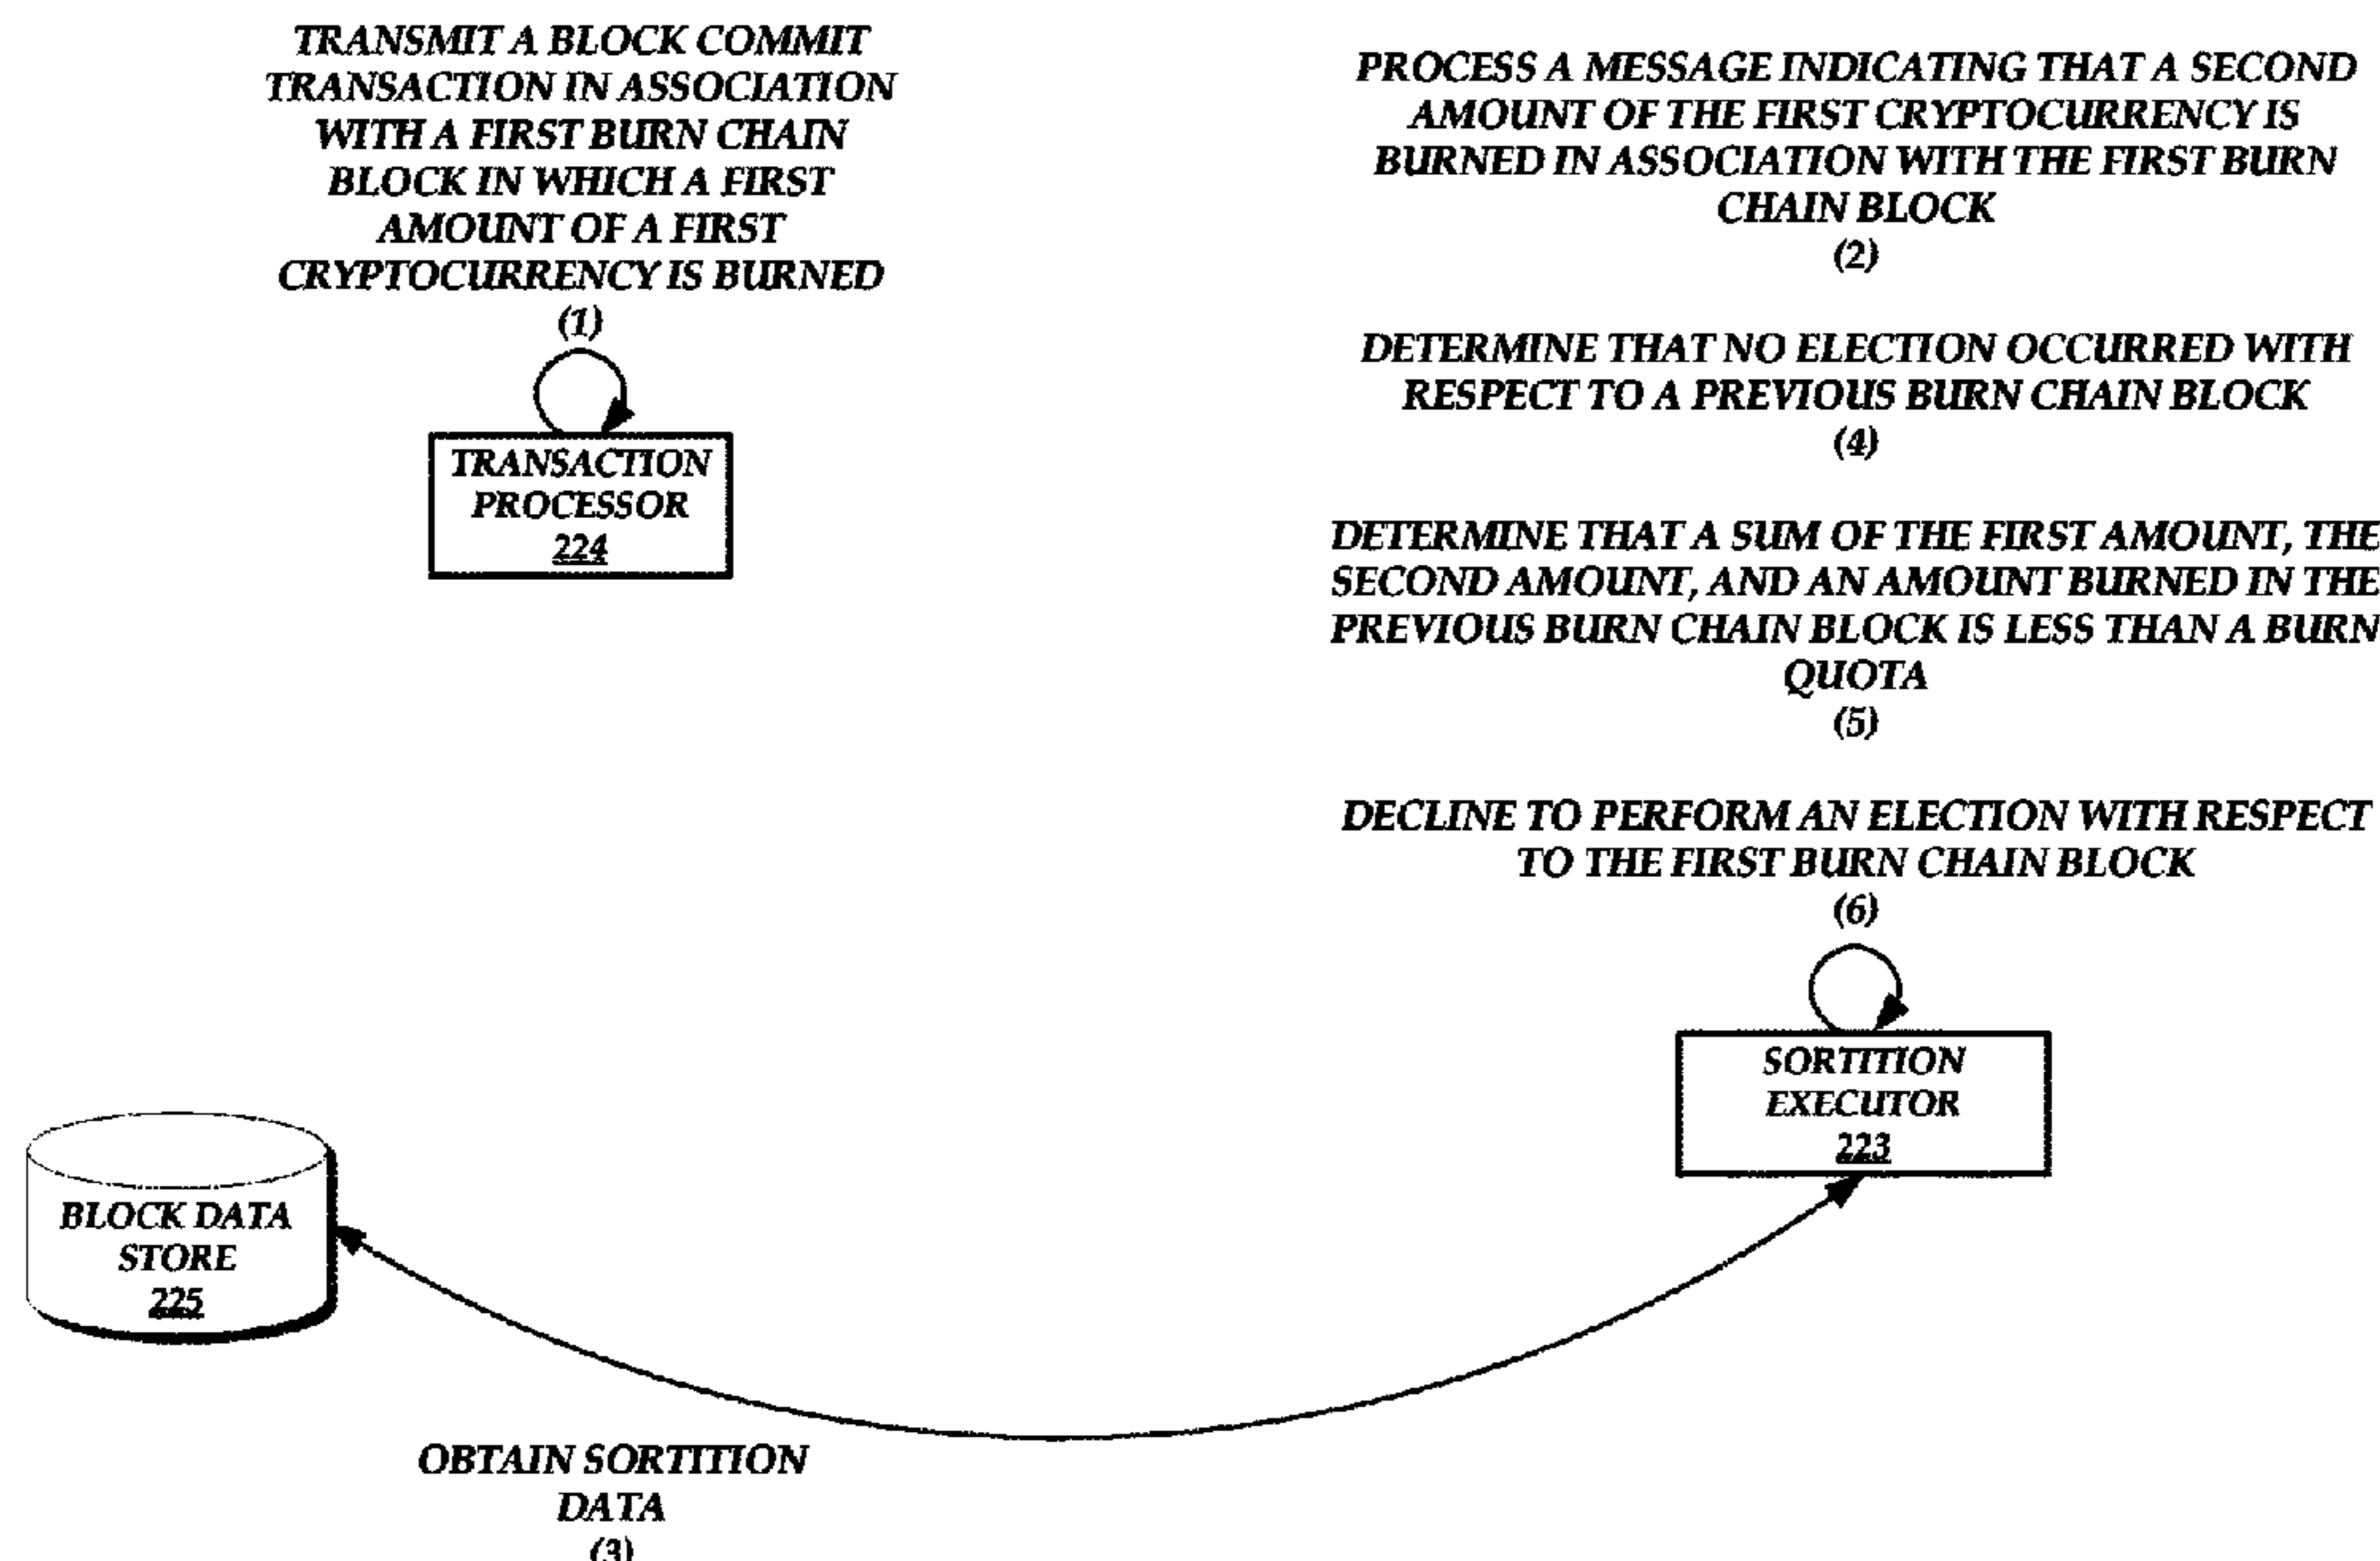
TRANSMIT A BLOCK COMMIT TRANSACTION IN ASSOCIATION WITH A FIRST BURN CHAIN BLOCK IN WHICH A FIRST AMOUNT OF A FIRST CRYPTOCURRENCY IS BURNED
(1)

TRANSACTION PROCESSOR
224

PROCESS A MESSAGE INDICATING THAT A SECOND AMOUNT OF THE FIRST CRYPTOCURRENCY IS BURNED IN ASSOCIATION WITH THE FIRST BURN CHAIN BLOCK
(2)

DETERMINE THAT NO ELECTION OCCURRED WITH RESPECT TO A PREVIOUS BURN CHAIN BLOCK
(4)

DETERMINE THAT A SUM OF THE FIRST AMOUNT, THE SECOND AMOUNT, AND AN AMOUNT BURNED IN THE PREVIOUS BURN CHAIN BLOCK IS LESS THAN A BURN QUOTA
(5)

DECLINE TO PERFORM AN ELECTION WITH RESPECT TO THE FIRST BURN CHAIN BLOCK
(6)

SORTITION EXECUTOR
223

BLOCK DATA STORE
225

OBTAIN SORTITION DATA
(3)